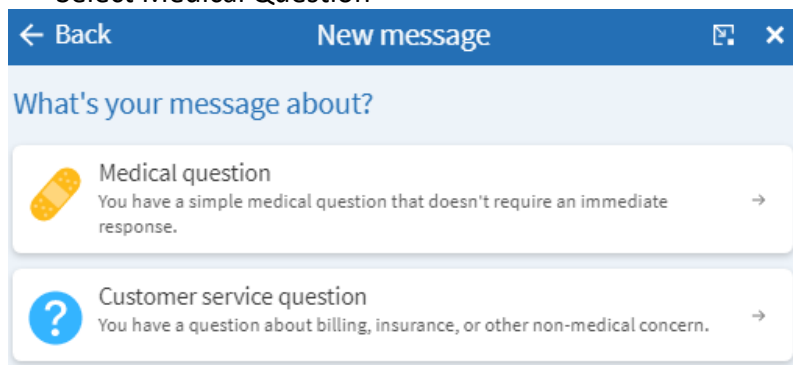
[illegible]

← Back New message ✕

What's your message about?

Medical question
You have a simple medical question that doesn't require an immediate response. →

?
Customer service question
You have a question about billing, insurance, or other non-medical concern. →